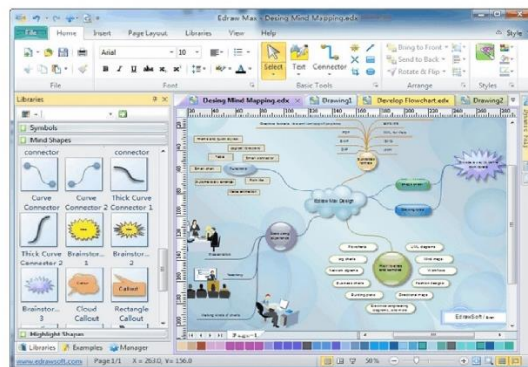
Edraw Max - Desing Mind Mapping.edx

File Home Insert Page Layout Libraries View Help

Style

Arial 10

B I U abc $x_2$ $x^2$ A

Select Text Connector

Bring to Front Send to Back Rotate & Flip

File Font Basic Tools Arrange Styles

Libraries

Symbols

Mind Shapes

connector connector

Curve Connector Curve Connector 2 Thick Curve Connector 1

Thick Curve Connector 2 Brainstor... Brainstor... 2

Brainstor... 3 Cloud Callout Rectangle Callout

Highlight Shapes

Libraries Examples Manager

Desing Mind Mapping.edx Drawing1 Develop Flowchart.edx Drawing2

Edraw Web Design

Page-1

EdrawSoft.com

www.edrawsoft.com Page 1/1 X = 2630, Y= 156.0 50%